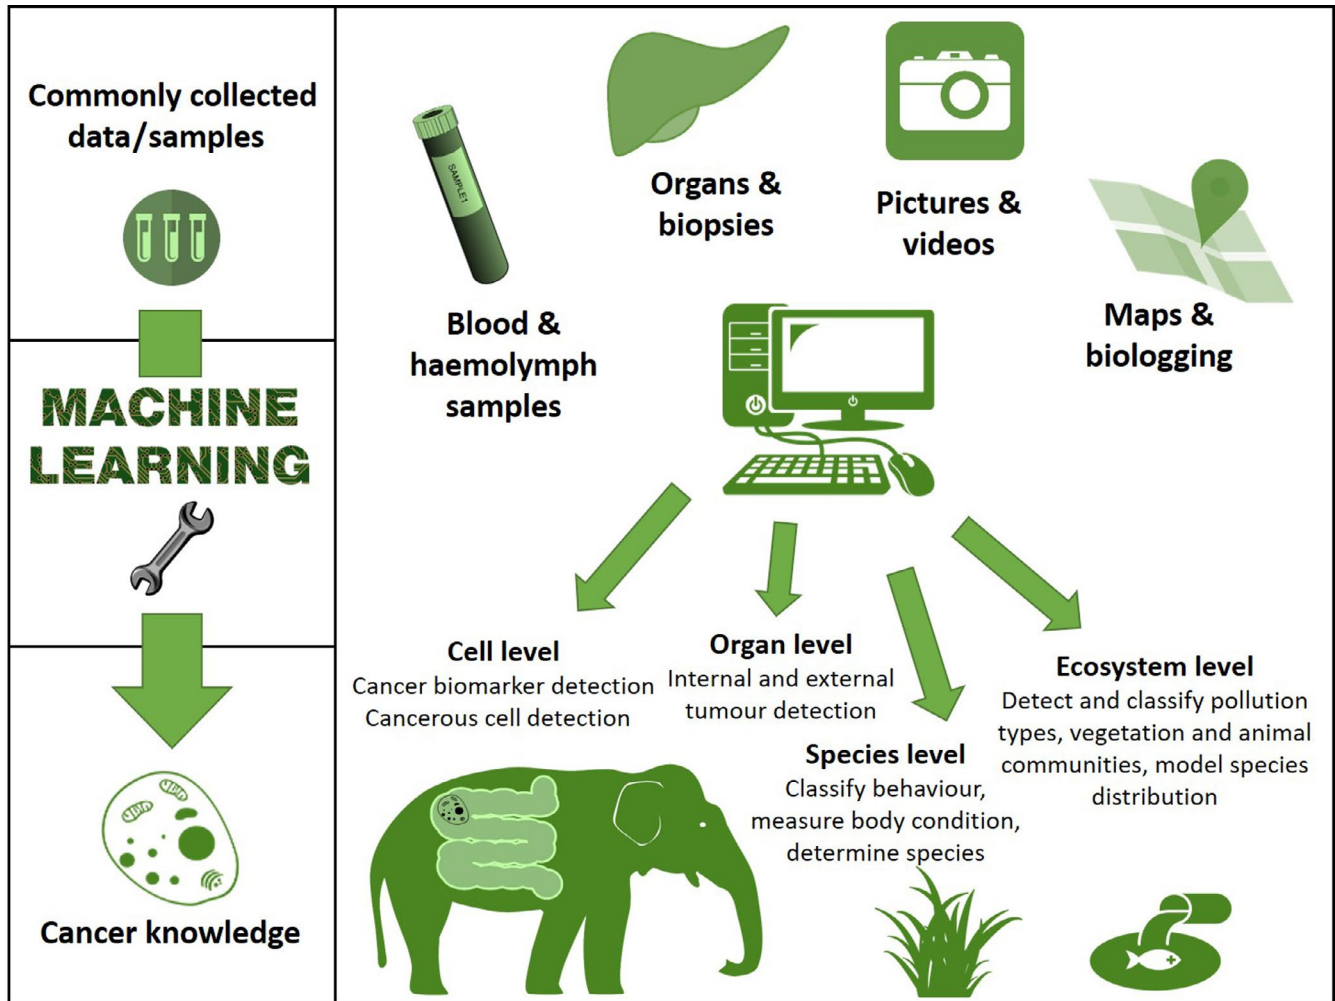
Commonly collected data/samples

MACHINE LEARNING

Cancer knowledge

SAMPLE1

Organs & biopsies

Pictures & videos

Blood & haemolymph samples

Maps & biologging

Cell level
Cancer biomarker detection
Cancerous cell detection

Organ level
Internal and external tumour detection

Species level
Classify behaviour, measure body condition, determine species

Ecosystem level
Detect and classify pollution types, vegetation and animal communities, model species distribution